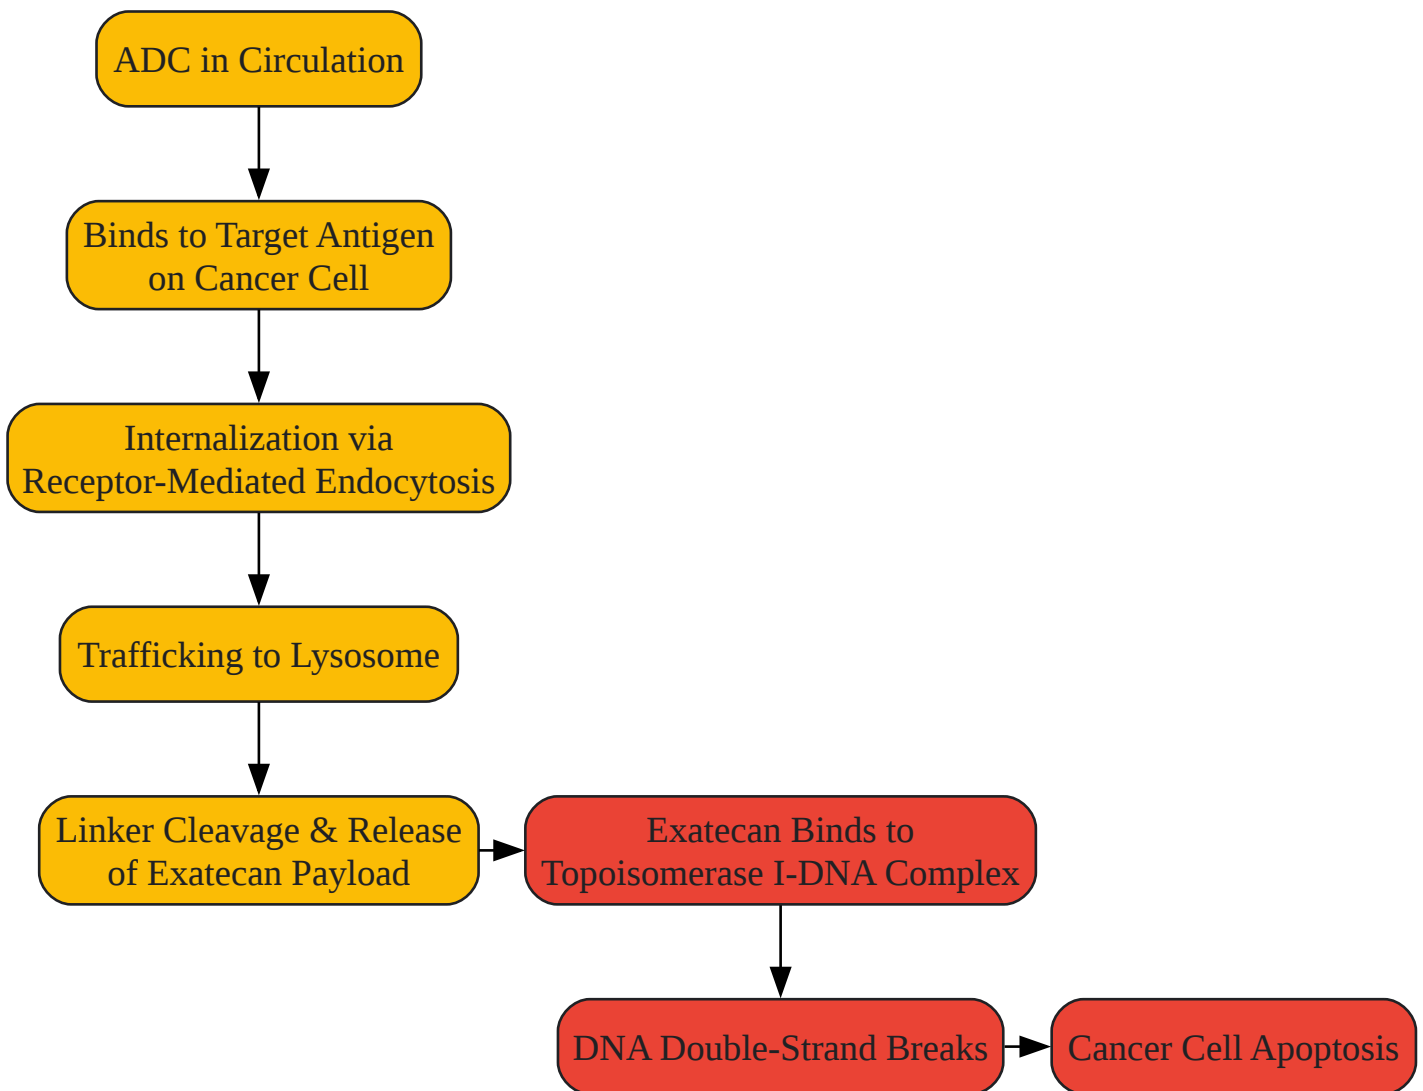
ADC in Circulation

Binds to Target Antigen on Cancer Cell

Internalization via Receptor-Mediated Endocytosis

Trafficking to Lysosome

Linker Cleavage & Release of Exatecan Payload

Exatecan Binds to Topoisomerase I-DNA Complex

DNA Double-Strand Breaks

Cancer Cell Apoptosis